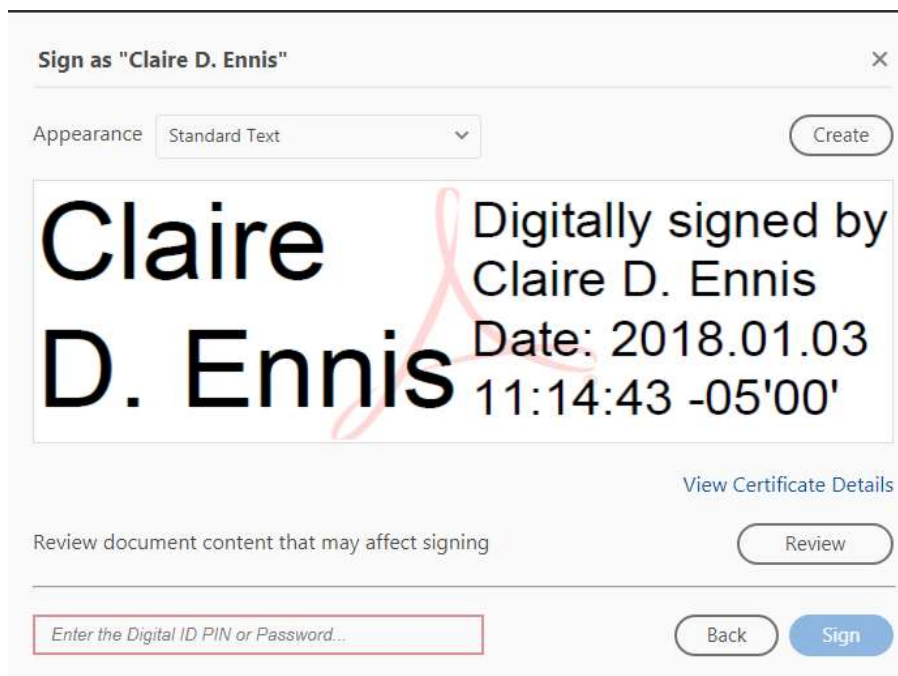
Sign as "Claire D. Ennis"

×

Appearance Standard Text

Create

Claire D. Ennis

Digitally signed by Claire D. Ennis
Date: 2018.01.03 11:14:43 -05'00'

View Certificate Details

Review document content that may affect signing

Review

Enter the Digital ID PIN or Password...

Back

Sign